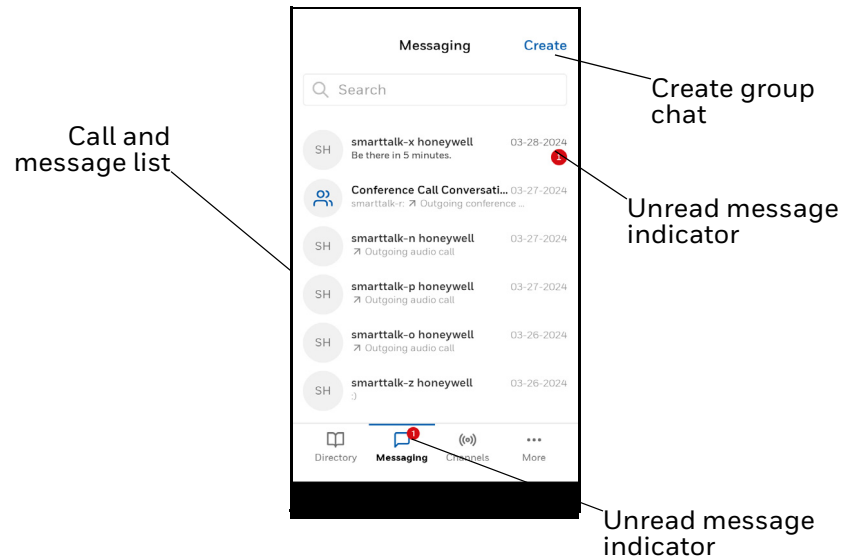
Messaging Create

Search

Create group chat

Call and message list

SH smarttalk-x honeywell 03-28-2024
Be there in 5 minutes.
1

Unread message indicator

Conference Call Conversati... 03-27-2024
smarttalk-r: ↗ Outgoing conference ...

SH smarttalk-n honeywell 03-27-2024
↗ Outgoing audio call

SH smarttalk-p honeywell 03-27-2024
↗ Outgoing audio call

SH smarttalk-o honeywell 03-26-2024
↗ Outgoing audio call

SH smarttalk-z honeywell 03-26-2024
:)

Directory Messaging 1 Channels More

Unread message indicator